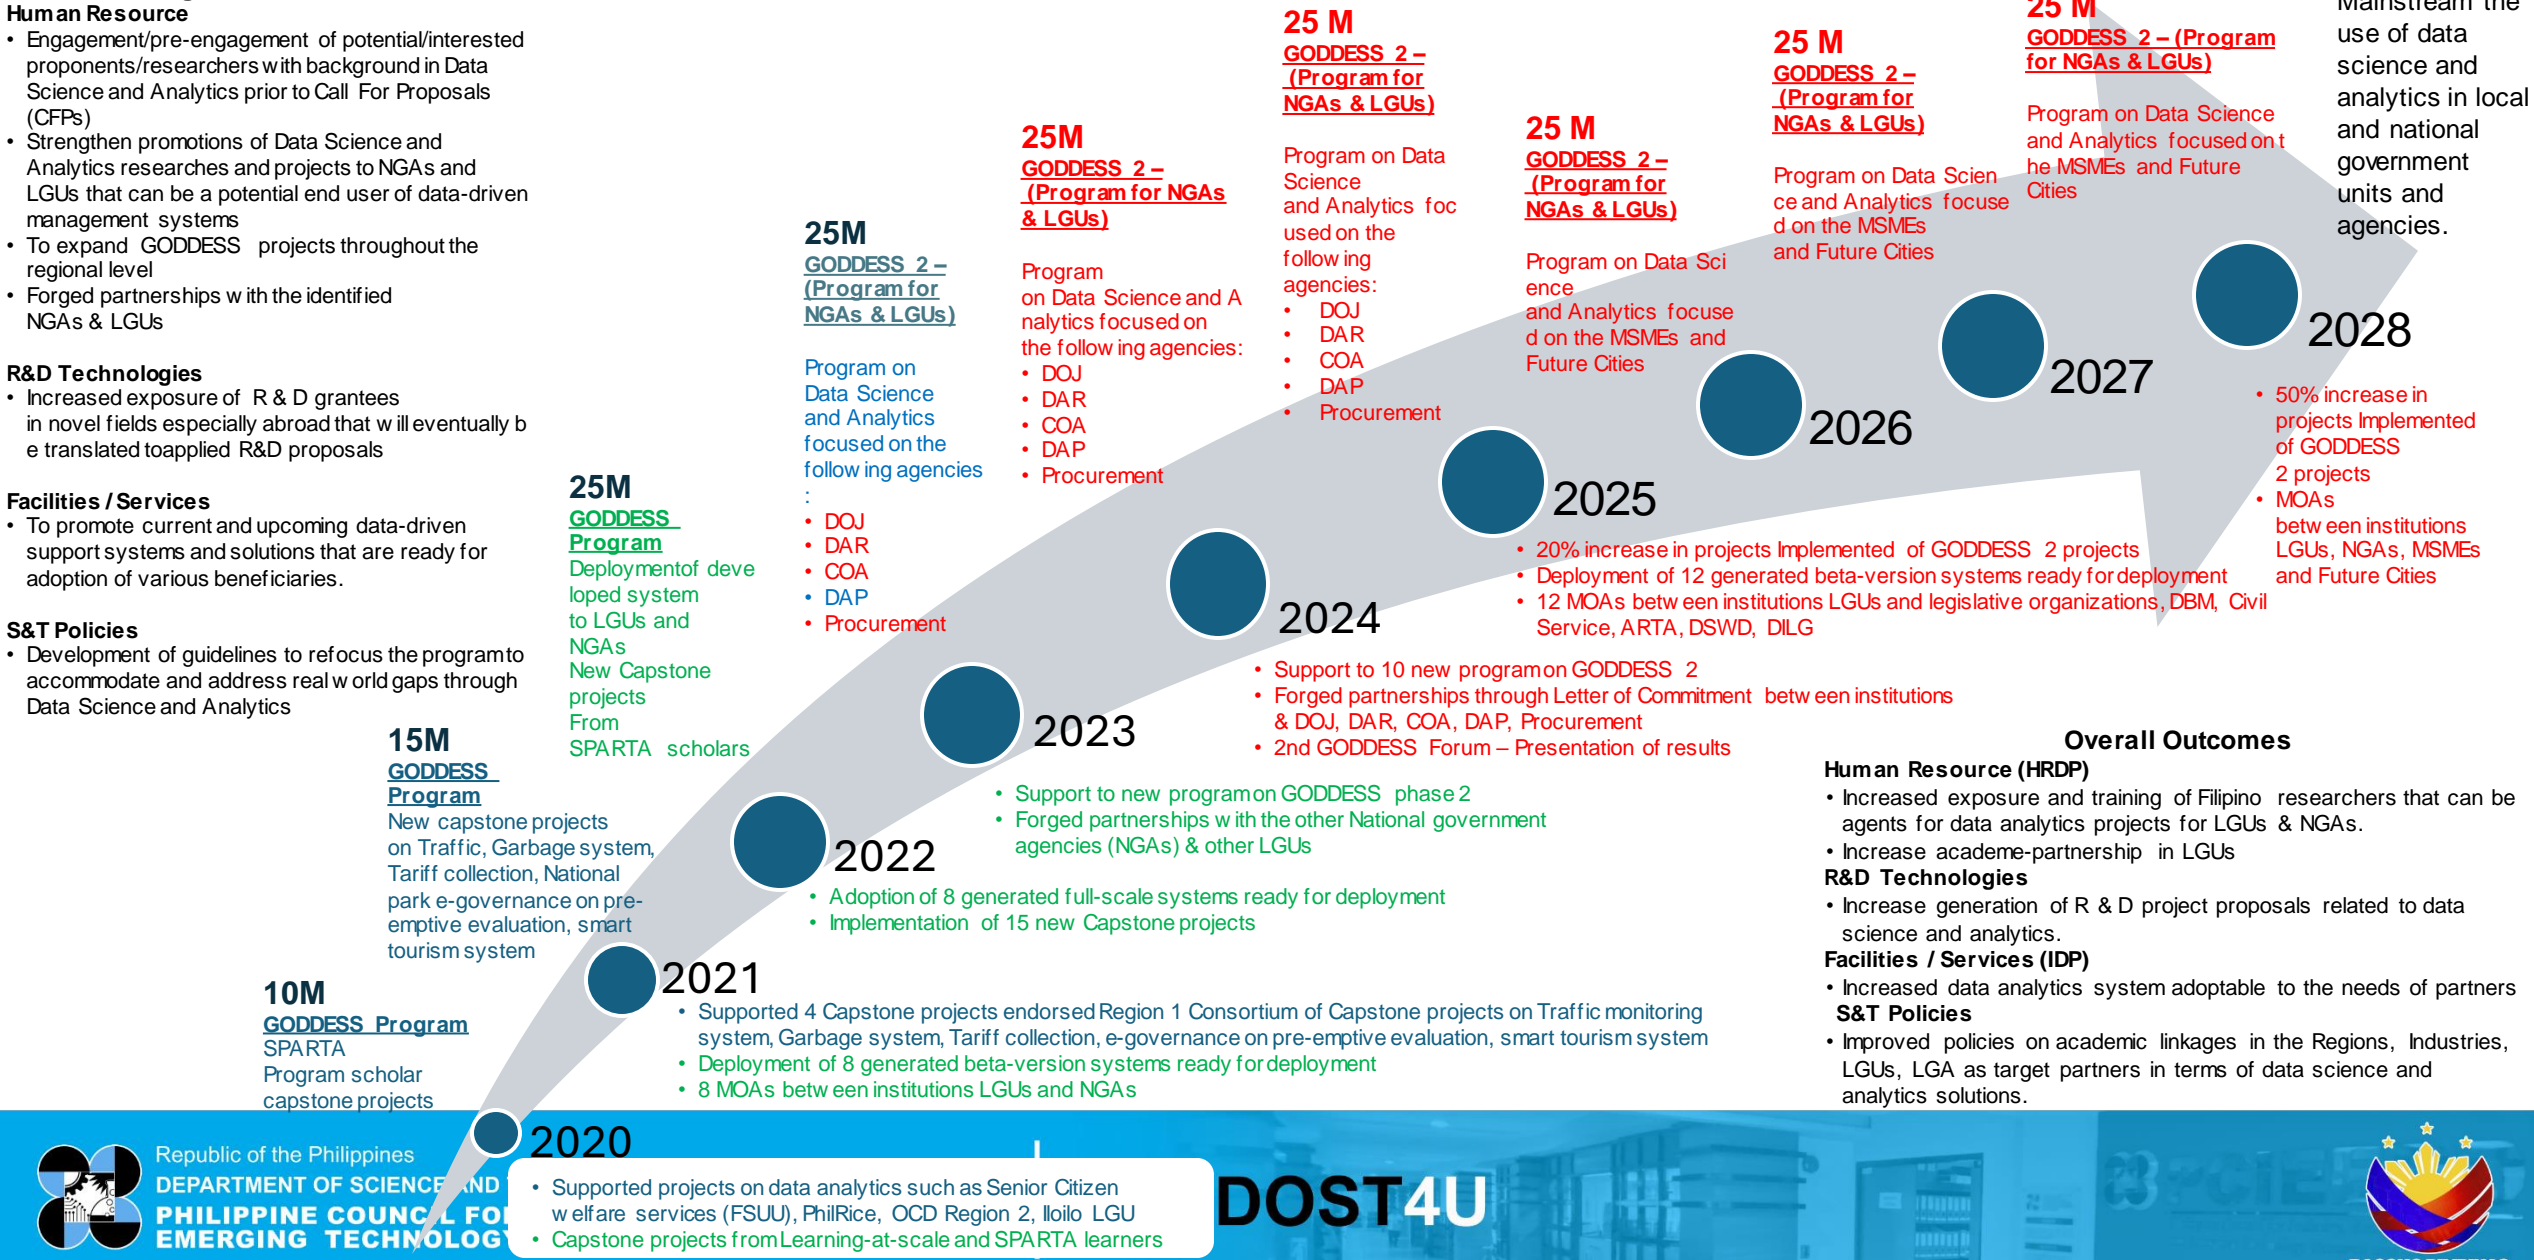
Human Resource
• Engagement/pre-engagement of potential/interested proponents/researchers with background in Data Science and Analytics prior to Call For Proposals (CFPs)
• Strengthen promotions of Data Science and Analytics researches and projects to NGAs and LGUs that can be a potential end user of data-driven management systems
• To expand GODDESS projects throughout the regional level
• Forged partnerships with the identified NGAs & LGUs

R&D Technologies
• Increased exposure of R & D grantees in novel fields especially abroad that will eventually be translated toapplied R&D proposals

Facilities / Services
• To promote current and upcoming data-driven support systems and solutions that are ready for adoption of various beneficiaries.

S&T Policies
• Development of guidelines to refocus the program to accommodate and address real world gaps through Data Science and Analytics

10M
GODDESS Program
SPARTA Program scholar capstone projects

2020
• Supported projects on data analytics such as Senior Citizen welfare services (FSUU), PhilRice, OCD Region 2, Iloilo LGU
• Capstone projects from Learning-at-scale and SPARTA learners

15M
GODDESS Program
New capstone projects on Traffic, Garbage system, Tariff collection, National park e-governance on pre-emptive evaluation, smart tourism system

2021
• Supported 4 Capstone projects endorsed Region 1 Consortium of Capstone projects on Traffic monitoring system, Garbage system, Tariff collection, e-governance on pre-emptive evaluation, smart tourism system
• Deployment of 8 generated beta-version systems ready for deployment
• 8 MOAs between institutions LGUs and NGAs

25M
GODDESS Program
Deploymentof developed system to LGUs and NGAs
New Capstone projects From SPARTA scholars

2022
• Adoption of 8 generated full-scale systems ready for deployment
• Implementation of 15 new Capstone projects

25M
GODDESS 2 – (Program for NGAs & LGUs)
Program on Data Science and Analytics focused on the following agencies :
• DOJ
• DAR
• COA
• DAP
• Procurement

2023
• Support to new program on GODDESS phase 2
• Forged partnerships with the other National government agencies (NGAs) & other LGUs

25M
GODDESS 2 – (Program for NGAs & LGUs)
Program on Data Science and Analytics focused on the following agencies:
• DOJ
• DAR
• COA
• DAP
• Procurement

2024
• Support to 10 new program on GODDESS 2
• Forged partnerships through Letter of Commitment between institutions & DOJ, DAR, COA, DAP, Procurement
• 2nd GODDESS Forum – Presentation of results

25 M
GODDESS 2 – (Program for NGAs & LGUs)
Program on Data Science and Analytics focused on the following agencies:
• DOJ
• DAR
• COA
• DAP
• Procurement

2025
• 20% increase in projects Implemented of GODDESS 2 projects
• Deployment of 12 generated beta-version systems ready for deployment
• 12 MOAs between institutions LGUs and legislative organizations, DBM, Civil Service, ARTA, DSWD, DILG

25 M
GODDESS 2 – (Program for NGAs & LGUs)
Program on Data Science and Analytics focused on the MSMEs and Future Cities

2026

25 M
GODDESS 2 – (Program for NGAs & LGUs)
Program on Data Science and Analytics focused on the MSMEs and Future Cities

2027

25 M
GODDESS 2 – (Program for NGAs & LGUs)
Program on Data Science and Analytics focused on the MSMEs and Future Cities

Mainstream the use of data science and analytics in local and national government units and agencies.

2028
• 50% increase in projects Implemented of GODDESS 2 projects
• MOAs between institutions LGUs, NGAs, MSMEs and Future Cities

Overall Outcomes
Human Resource (HRDP)
• Increased exposure and training of Filipino researchers that can be agents for data analytics projects for LGUs & NGAs.
• Increase academe-partnership in LGUs
R&D Technologies
• Increase generation of R & D project proposals related to data science and analytics.
Facilities / Services (IDP)
• Increased data analytics system adoptable to the needs of partners
S&T Policies
• Improved policies on academic linkages in the Regions, Industries, LGUs, LGA as target partners in terms of data science and analytics solutions.

Republic of the Philippines
DEPARTMENT OF SCIENCE AND
PHILIPPINE COUNCIL FOR
EMERGING TECHNOLOGY
DOST4U